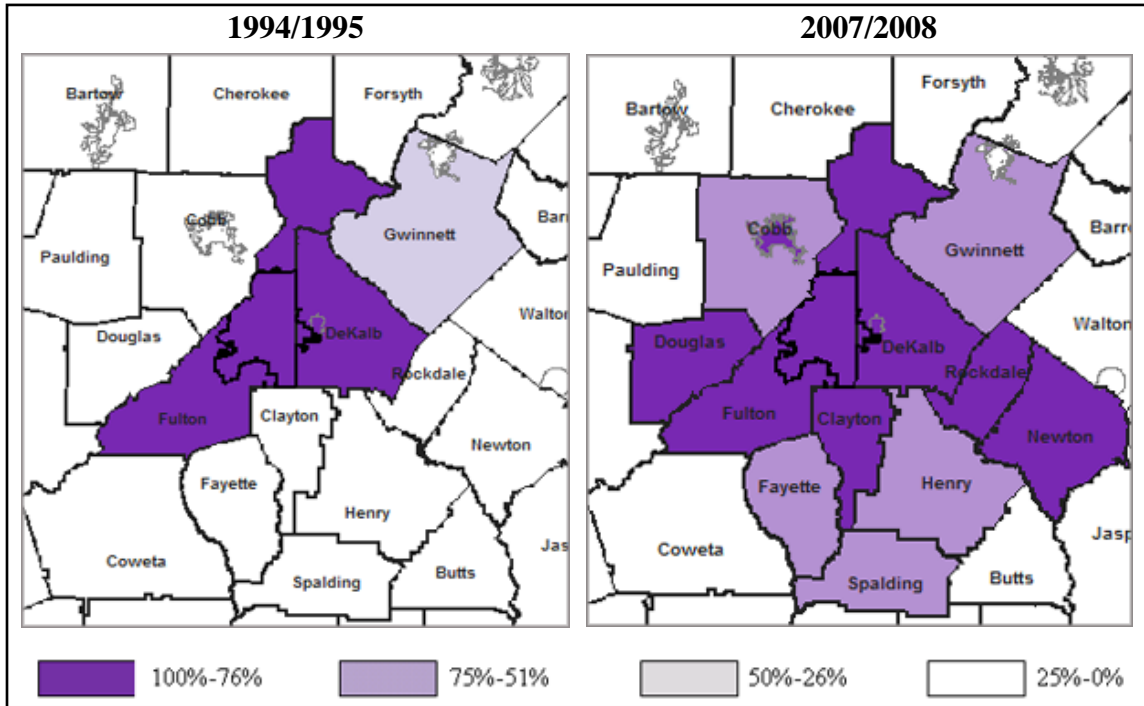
1994/1995

Bartow
Cherokee
Forsyth
Cobb
Gwinnett
Barr
Paulding
Walton
Douglas
DeKalb
Rockdale
Fulton
Clayton
Newton
Fayette
Henry
Coweta
Spalding
Butts

2007/2008

Bartow
Cherokee
Forsyth
Cobb
Gwinnett
Barro
Paulding
Walton
Douglas
DeKalb
Rockdale
Fulton
Clayton
Newton
Fayette
Henry
Coweta
Spalding
Butts
Jasp

100%-76%
75%-51%
50%-26%
25%-0%